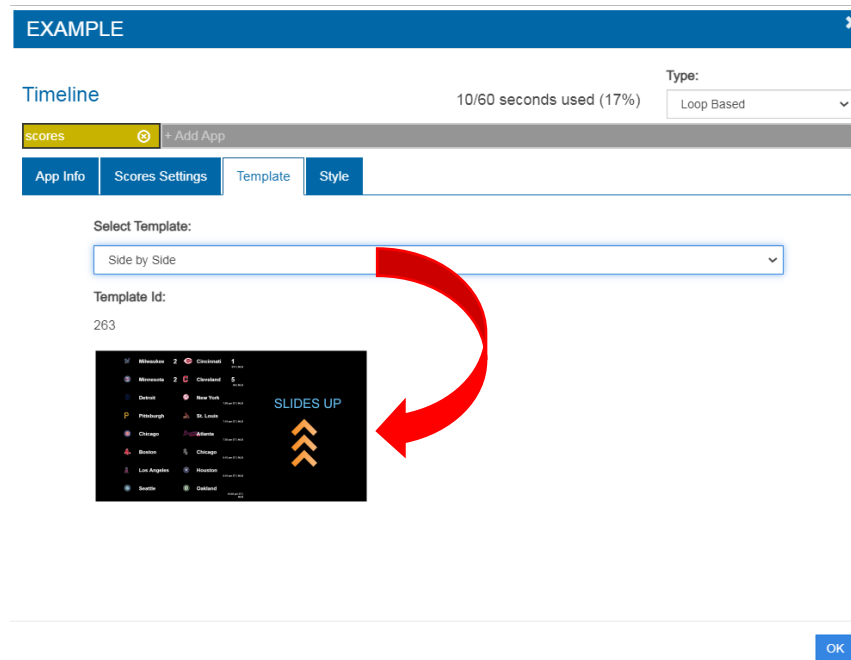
EXAMPLE

Timeline

10/60 seconds used (17%)

Type:

Loop Based

scores

+ Add App

App Info

Scores Settings

Template

Style

Select Template:

Side by Side

Template Id:

263

| | | | | |
|---|---|---|---|---|
| Milwaukee | 2 | Cincinnati | 1 | |
| Minnesota | 2 | Cleveland | 5 | |
| Detroit | | New York | | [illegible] |
| Pittsburgh | | St. Louis | | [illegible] |
| Chicago | | Atlanta | | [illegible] |
| Boston | | Chicago | | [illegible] |
| Los Angeles | | Houston | | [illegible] |
| Seattle | | Oakland | | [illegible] |

SLIDES UP

OK